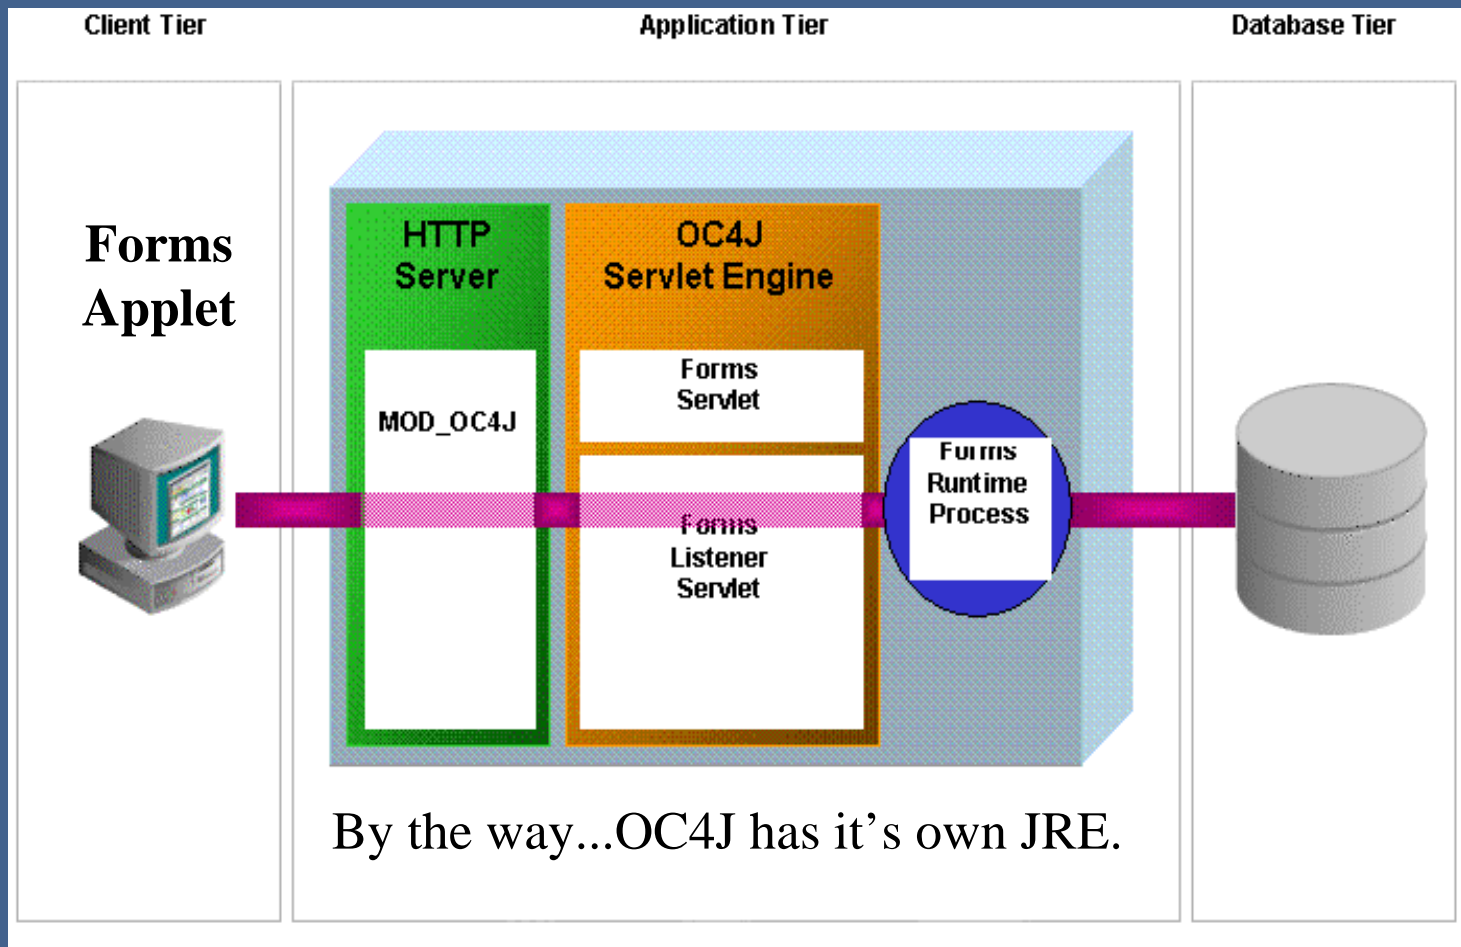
Client Tier

Application Tier

Database Tier

Forms Applet

HTTP Server

MOD_OC4J

OC4J Servlet Engine

Forms Servlet

Forms Listener Servlet

Forms Runtime Process

By the way...OC4J has it’s own JRE.